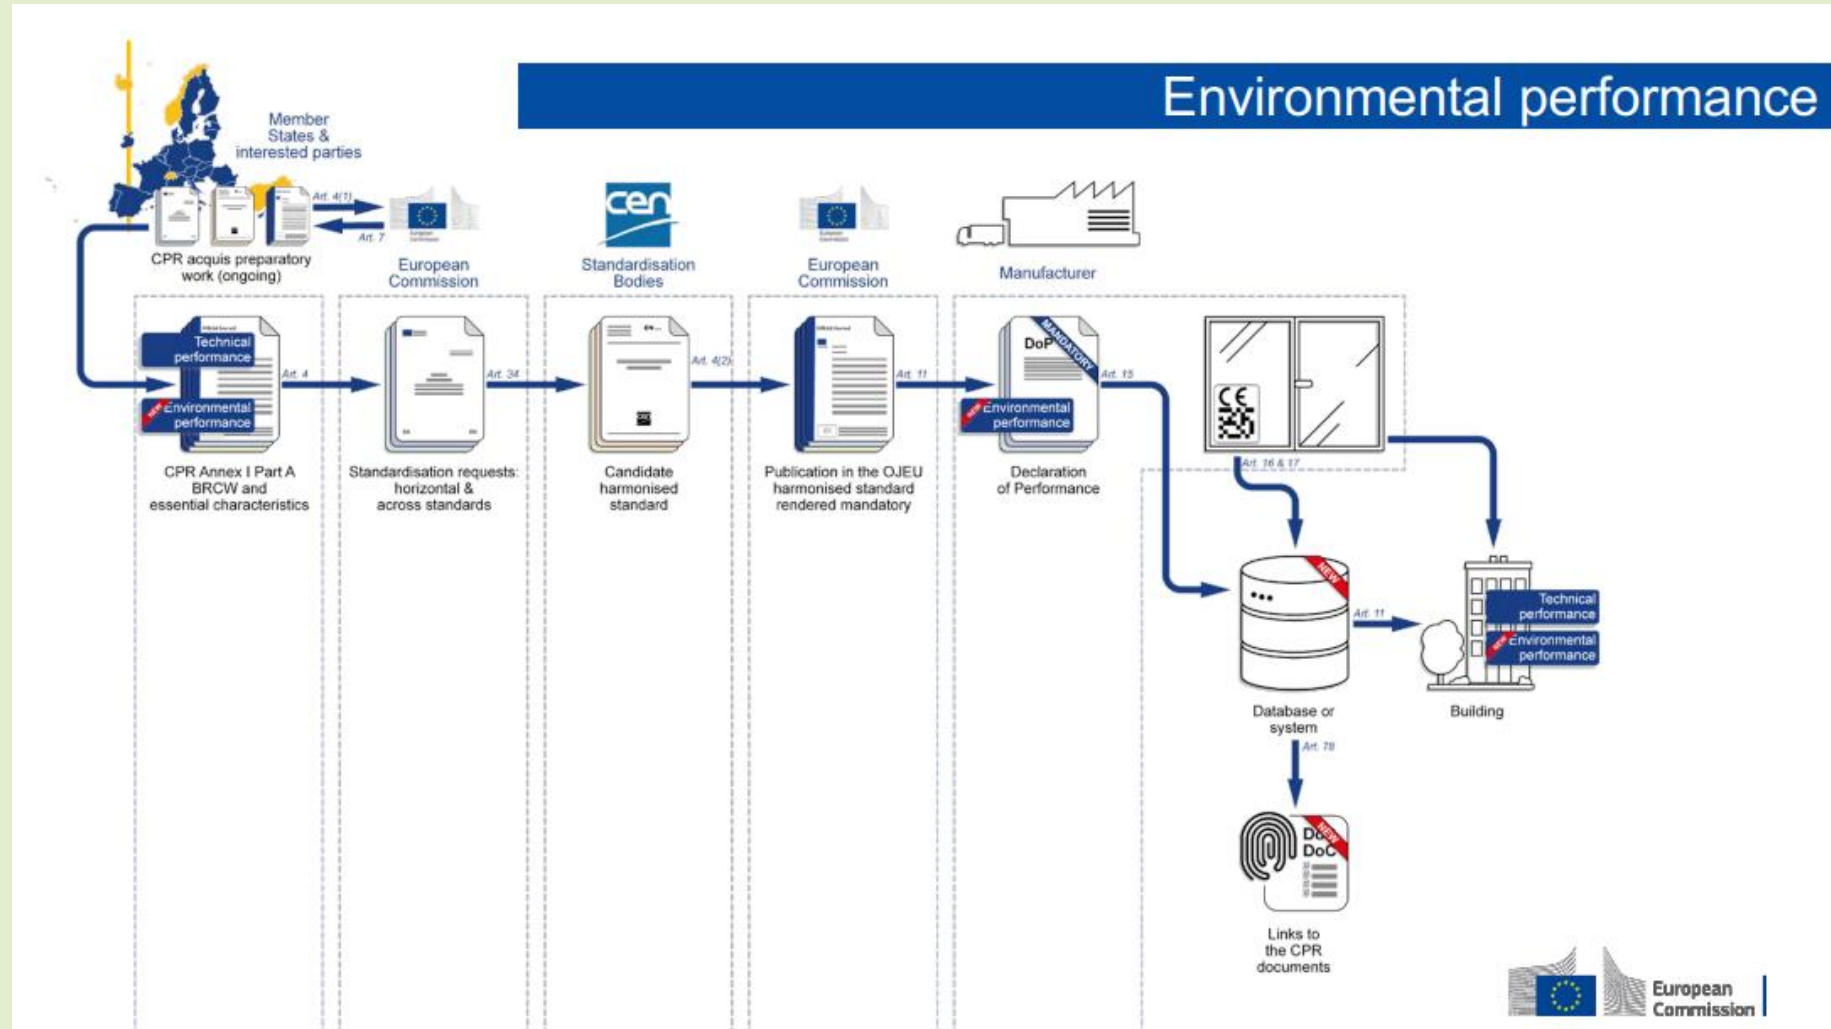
Environmental performance

Member States & interested parties

Art. 4(1)

Art. 7

CPR acquis preparatory work (ongoing)

European Commission

cen

Standardisation Bodies

European Commission

Manufacturer

Technical performance

NEW Environmental performance

Art. 4

CPR Annex I Part A BRCW and essential characteristics

Art. 34

Standardisation requests: horizontal & across standards

Art. 4(2)

Candidate harmonised standard

Art. 11

Publication in the OJEU harmonised standard rendered mandatory

DoP

MANDATORY

NEW Environmental performance

Art. 15

Declaration of Performance

CE

Art. 16 & 17

NEW

Database or system

Art. 11

Technical performance

NEW Environmental performance

Building

Art. 78

DoC

DoC

NEW

Links to the CPR documents

European Commission